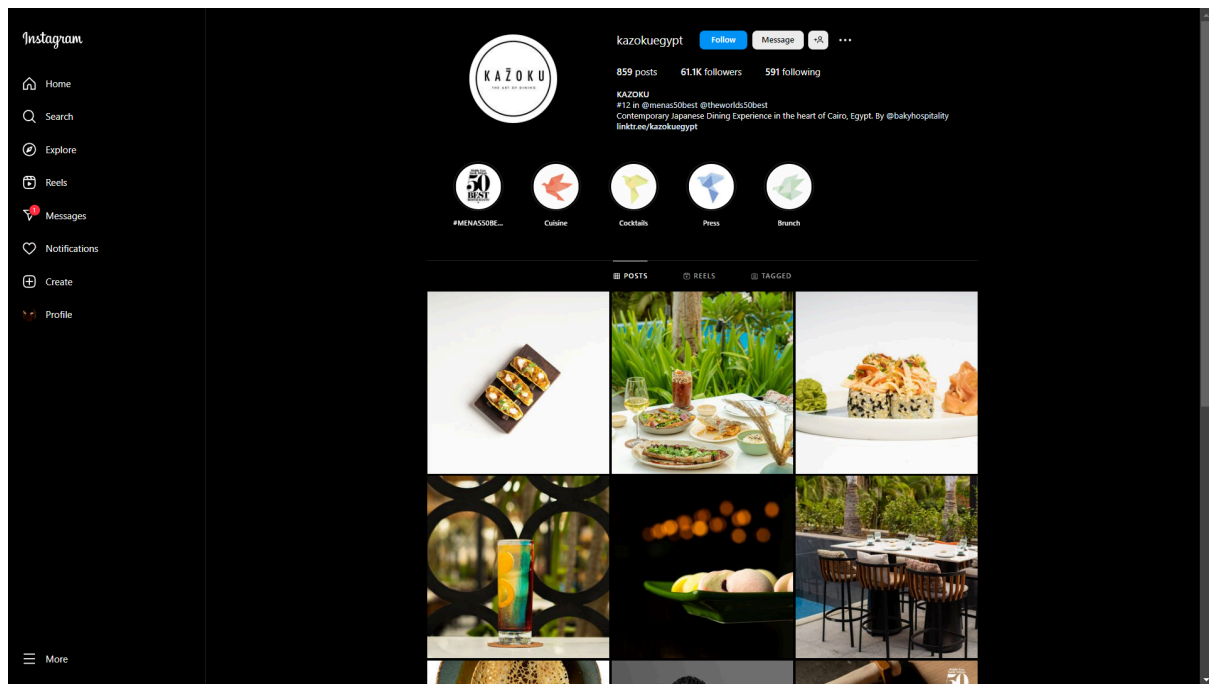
Instagram

Home
Search
Explore
Reels
1
Messages
Notifications
Create
Profile

More

KAŽOKU
THE ART OF DINING

kazokuegypt Follow Message

859 posts 61.1K followers 591 following

KAZOKU
#12 in @menas50best @theworlds50best
Contemporary Japanese Dining Experience in the heart of Cairo, Egypt. By @bakyhospitality
linktr.ee/kazokuegypt

50 BEST
#MENAS50BE...
Cuisine
Cocktails
Press
Brunch

POSTS REELS TAGGED